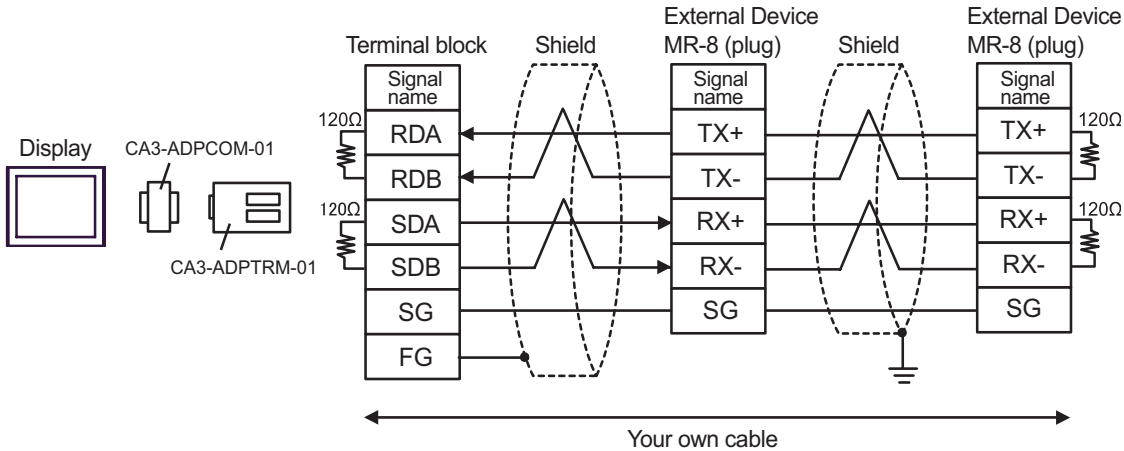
Display

CA3-ADPCOM-01

CA3-ADPTRM-01

Terminal block

| Signal name |
|---|
| RDA |
| RDB |
| SDA |
| SDB |
| SG |
| FG |

120Ω

120Ω

Shield

External Device MR-8 (plug)

| Signal name |
|---|
| TX+ |
| TX- |
| RX+ |
| RX- |
| SG |

Shield

External Device MR-8 (plug)

| Signal name |
|---|
| TX+ |
| TX- |
| RX+ |
| RX- |
| SG |

120Ω

120Ω

Your own cable